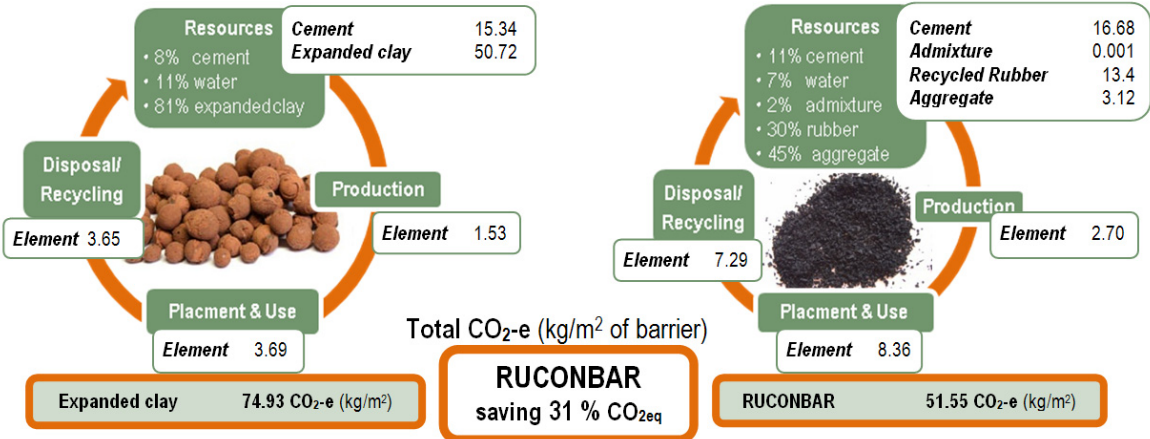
Resources
• 8% cement
• 11% water
• 81% expandedclay

| Cement | 15.34 |
|---|---|
| Expanded clay | 50.72 |

Disposal/ Recycling

Element 3.65

Production

Element 1.53

Placment & Use

Element 3.69

Expanded clay 74.93 $CO_2$-e (kg/m$^2$)

Total $CO_2$-e (kg/m$^2$ of barrier)

RUCONBAR
saving 31 % $CO_{2eq}$

Resources
• 11% cement
• 7% water
• 2% admixture
• 30% rubber
• 45% aggregate

| Cement | 16.68 |
|---|---|
| Admixture | 0.001 |
| Recycled Rubber | 13.4 |
| Aggregate | 3.12 |

Disposal/ Recycling

Element 7.29

Production

Element 2.70

Placment & Use

Element 8.36

RUCONBAR 51.55 $CO_2$-e (kg/m$^2$)